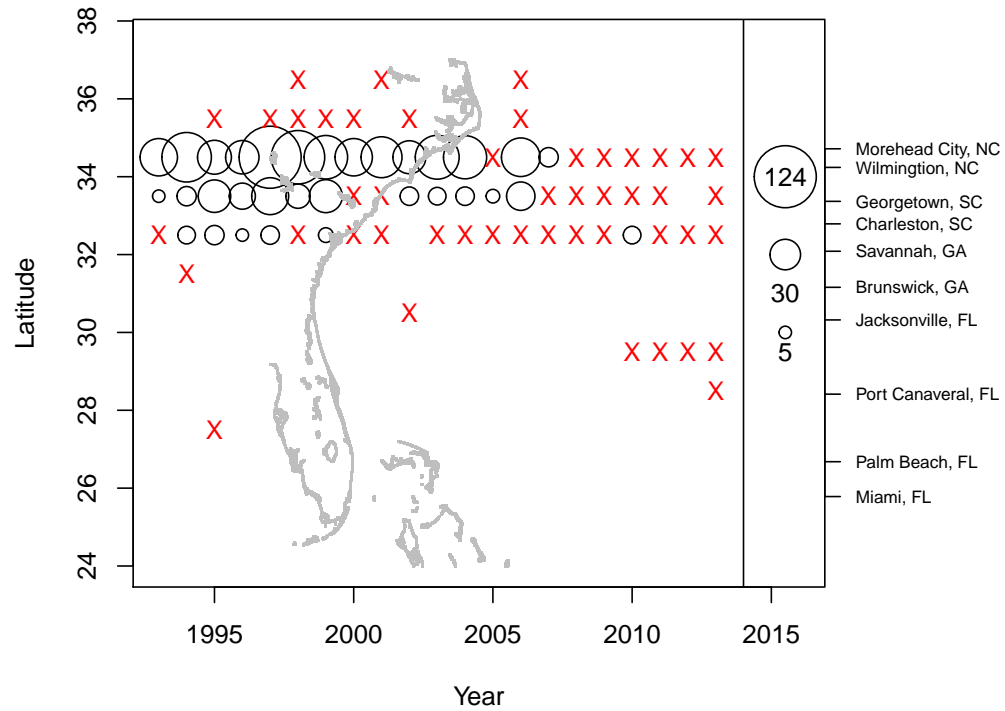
Latitude

38
36
34
32
30
28
26
24

1995 2000 2005 2010 2015

Year

124
30
5

Morehead City, NC
Wilmington, NC
Georgetown, SC
Charleston, SC
Savannah, GA
Brunswick, GA
Jacksonville, FL
Port Canaveral, FL
Palm Beach, FL
Miami, FL